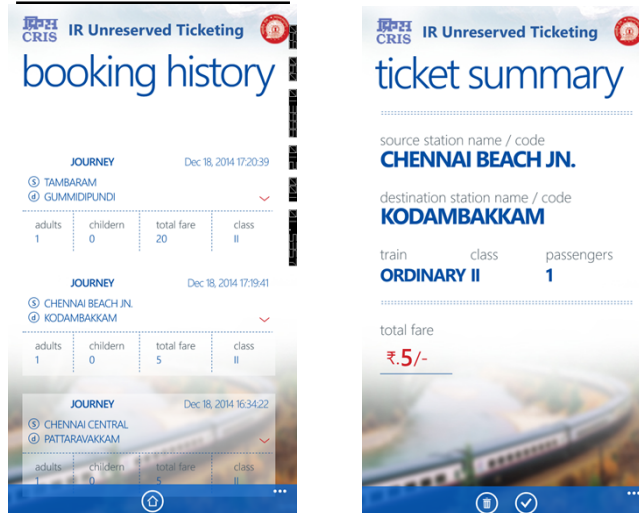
क्रिस CRIS IR Unreserved Ticketing

booking history

JOURNEY Dec 18, 2014 17:20:39
ⓢ TAMBARAM
ⓓ GUMMIDIPUNDI

| adults | childern | total fare | class |
|---|---|---|---|
| 1 | 0 | 20 | II |

JOURNEY Dec 18, 2014 17:19:41
ⓢ CHENNAI BEACH JN.
ⓓ KODAMBAKKAM

| adults | childern | total fare | class |
|---|---|---|---|
| 1 | 0 | 5 | II |

JOURNEY Dec 18, 2014 16:34:22
ⓢ CHENNAI CENTRAL
ⓓ PATTARAVAKKAM

| adults | childern | total fare | class |
|---|---|---|---|
| 1 | 0 | 5 | II |

...

क्रिस CRIS IR Unreserved Ticketing

ticket summary

source station name / code
CHENNAI BEACH JN.

destination station name / code
KODAMBAKKAM

train class passengers
ORDINARY II 1

total fare
₹.5/-

...